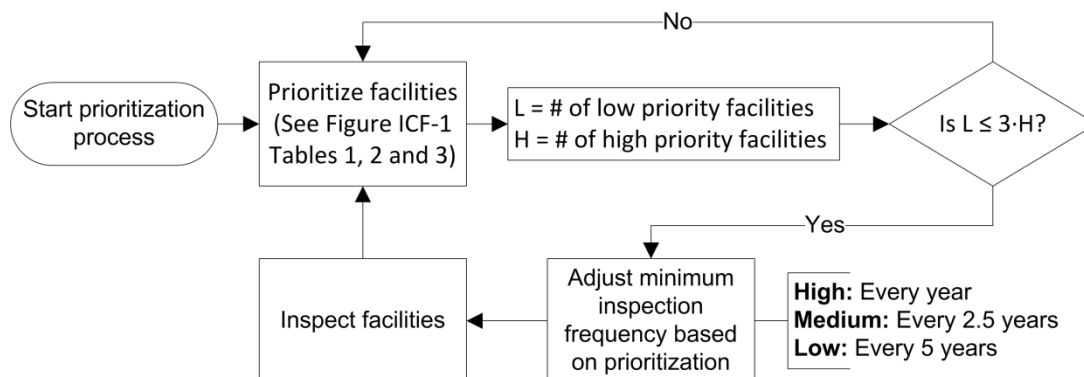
No

Start prioritization process

Prioritize facilities (See Figure ICF-1 Tables 1, 2 and 3)

L = # of low priority facilities
H = # of high priority facilities

Is L ≤ 3·H?

Yes

Adjust minimum inspection frequency based on prioritization

**High:** Every year
**Medium:** Every 2.5 years
**Low:** Every 5 years

Inspect facilities